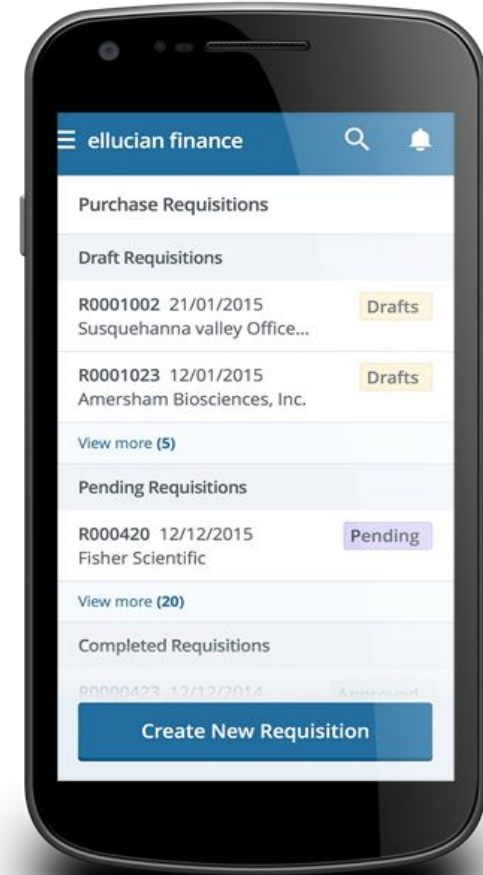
ellucian finance

Purchase Requisitions

Draft Requisitions

R0001002 21/01/2015
Susquehanna valley Office...
Drafts

R0001023 12/01/2015
Amersham Biosciences, Inc.
Drafts

View more (5)

Pending Requisitions

R000420 12/12/2015
Fisher Scientific
Pending

View more (20)

Completed Requisitions

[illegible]

Create New Requisition